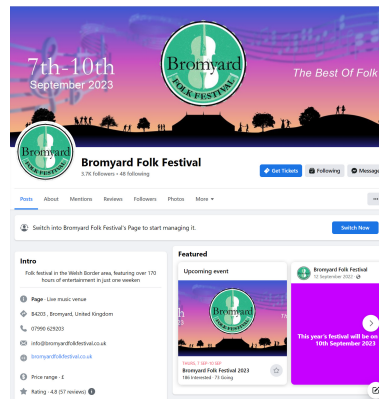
7th-10th
September 2023

Bromyard
FOLK FESTIVAL

The Best Of Folk

Bromyard
FOLK FESTIVAL

Bromyard Folk Festival
5.7K followers • 48 following

Get Tickets
Following
Message

Posts
About
Mentions
Reviews
Followers
Photos
More

Switch into Bromyard Folk Festival's Page to start managing it.
Switch Now

Intro
Folk festival in the Welsh Border area, featuring over 170 hours of entertainment in just one weeken

Page · Live music venue
B4203, Bromyard, United Kingdom
07990 629203
info@bromyardfolkfestival.co.uk
bromyardfolkfestival.co.uk
Price range · £
Rating · 4.8 (57 reviews)

Featured
Upcoming event
THURS, 7 SEP 10:00
Bromyard Folk Festival 2023
186 interested · 73 Going

Bromyard Folk Festival
12 September 2022
This year's festival will be on
10th September 2023